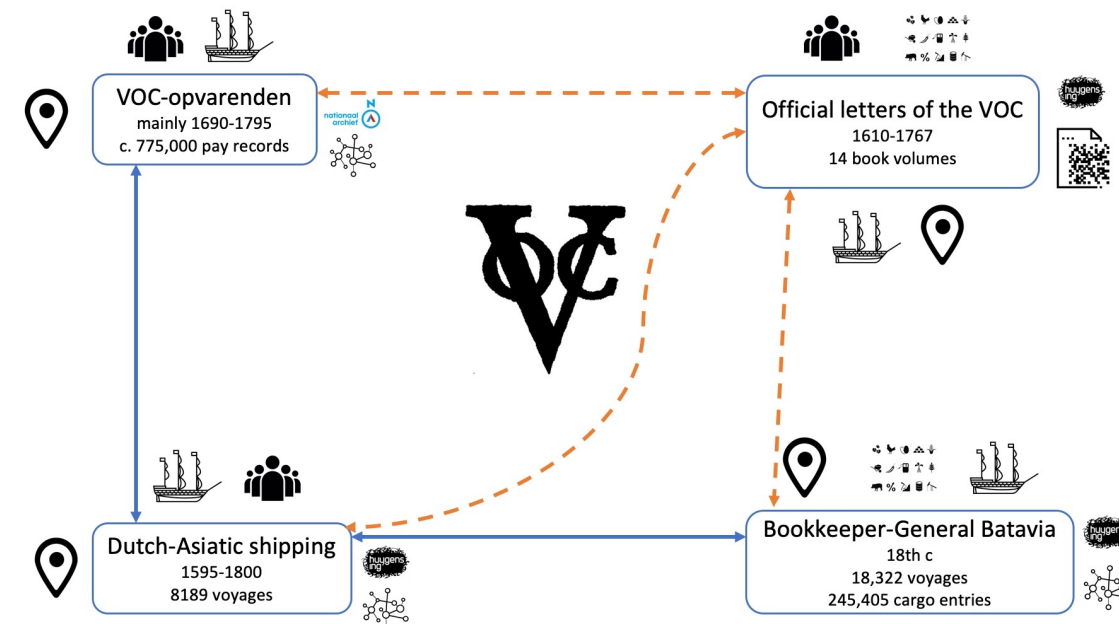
VOC-opvarenden
mainly 1690-1795
c. 775,000 pay records

nationaal archief

Official letters of the VOC
1610-1767
14 book volumes

huygens ing

VOC

Dutch-Asiatic shipping
1595-1800
8189 voyages

huygens ing

Bookkeeper-General Batavia
18th c
18,322 voyages
245,405 cargo entries

huygens ing